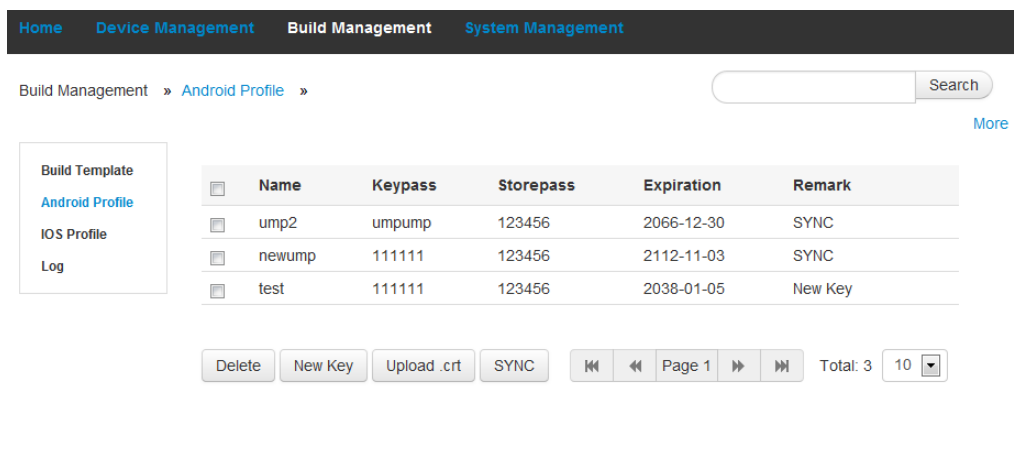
Home Device Management Build Management System Management

Build Management » Android Profile »

Search

More

Build Template
Android Profile
IOS Profile
Log

| | Name | Keypass | Storepass | Expiration | Remark |
|---|---|---|---|---|---|
| | ump2 | umpump | 123456 | 2066-12-30 | SYNC |
| | newump | 111111 | 123456 | 2112-11-03 | SYNC |
| | test | 111111 | 123456 | 2038-01-05 | New Key |

Delete New Key Upload .crt SYNC Page 1 Total: 3 10